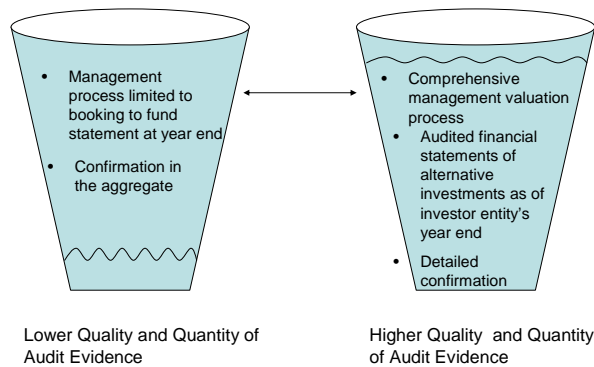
- Management process limited to booking to fund statement at year end
- Confirmation in the aggregate

- Comprehensive management valuation process
- Audited financial statements of alternative investments as of investor entity's year end
- Detailed confirmation

Lower Quality and Quantity of Audit Evidence

Higher Quality and Quantity of Audit Evidence